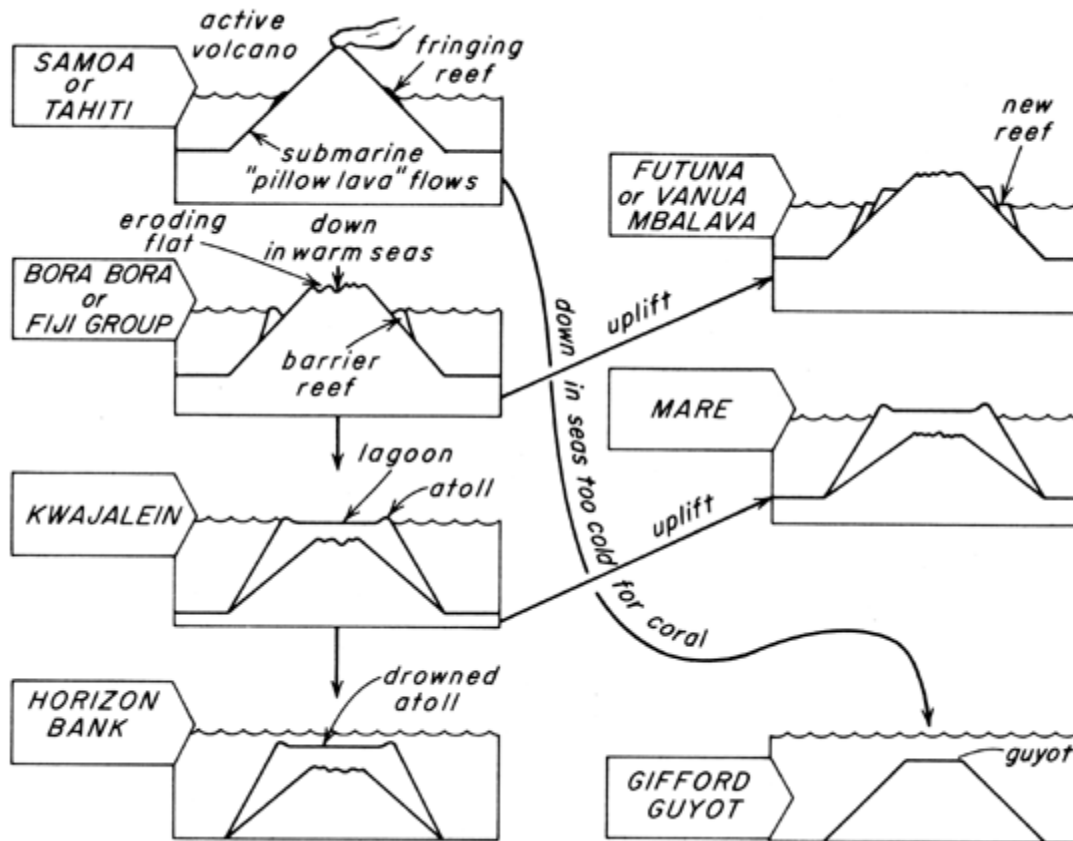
SAMOA or TAHITI

active volcano

fringing reef

submarine "pillow lava" flows

FUTUNA or VANUA MBALAVA

new reef

BORA BORA or FIJI GROUP

eroding flat

down in warm seas

barrier reef

uplift

down in seas too cold for coral

MARE

KWAJALEIN

lagoon

atoll

uplift

HORIZON BANK

drowned atoll

GIFFORD GUYOT

guyot